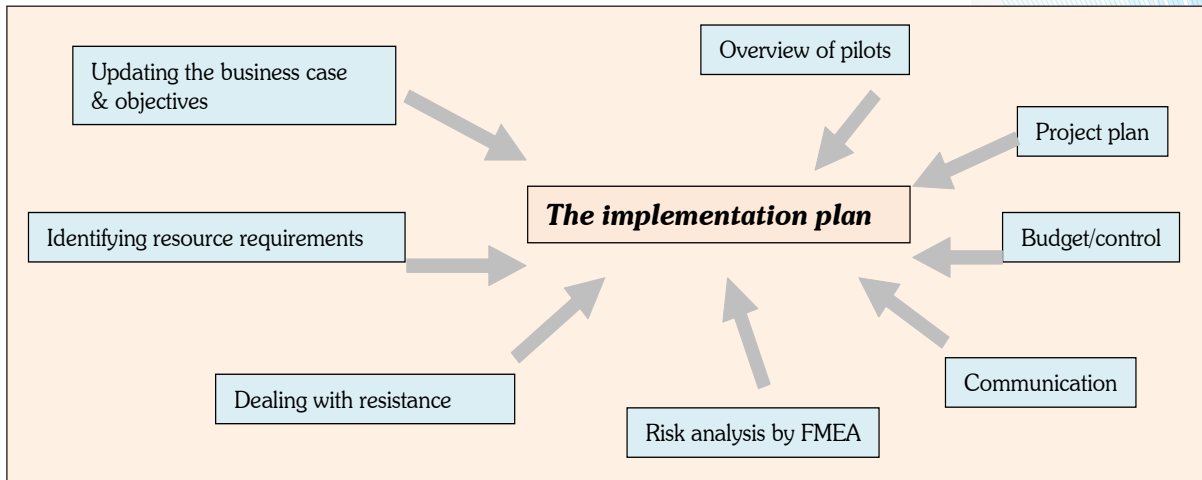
Updating the business case & objectives

Overview of pilots

Project plan

The implementation plan

Identifying resource requirements

Budget/control

Communication

Dealing with resistance

Risk analysis by FMEA